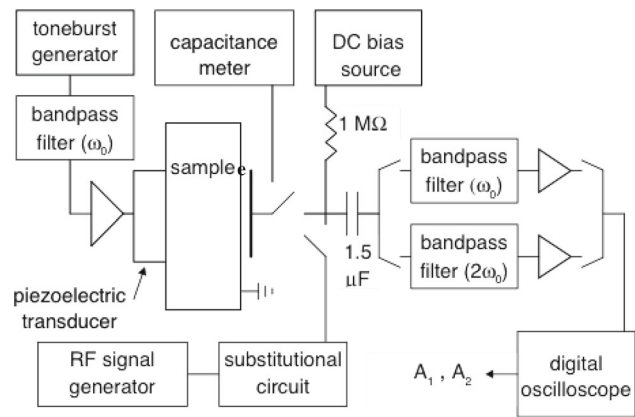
toneburst generator

capacitance meter

DC bias source

bandpass filter ($\omega_0$)

$1\ M\Omega$

sample

e

bandpass filter ($\omega_0$)

1.5 $\mu F$

bandpass filter ($2\omega_0$)

piezoelectric transducer

RF signal generator

substitutional circuit

$A_1$ , $A_2$

digital oscilloscope